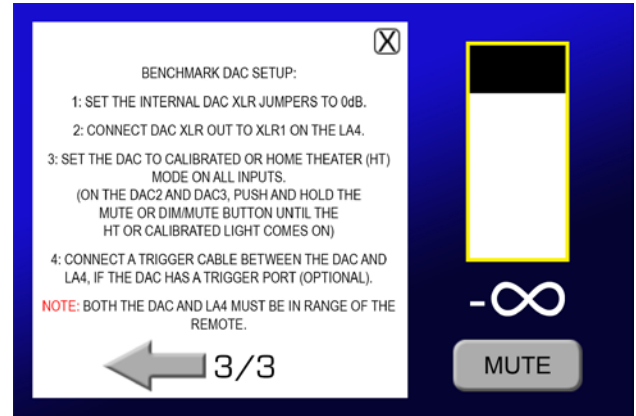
X

BENCHMARK DAC SETUP:

1: SET THE INTERNAL DAC XLR JUMPERS TO 0dB.

2: CONNECT DAC XLR OUT TO XLR1 ON THE LA4.

3: SET THE DAC TO CALIBRATED OR HOME THEATER (HT) MODE ON ALL INPUTS.
(ON THE DAC2 AND DAC3, PUSH AND HOLD THE MUTE OR DIM/MUTE BUTTON UNTIL THE HT OR CALIBRATED LIGHT COMES ON)

4: CONNECT A TRIGGER CABLE BETWEEN THE DAC AND LA4, IF THE DAC HAS A TRIGGER PORT (OPTIONAL).

NOTE: BOTH THE DAC AND LA4 MUST BE IN RANGE OF THE REMOTE.

3/3

$-\infty$

MUTE